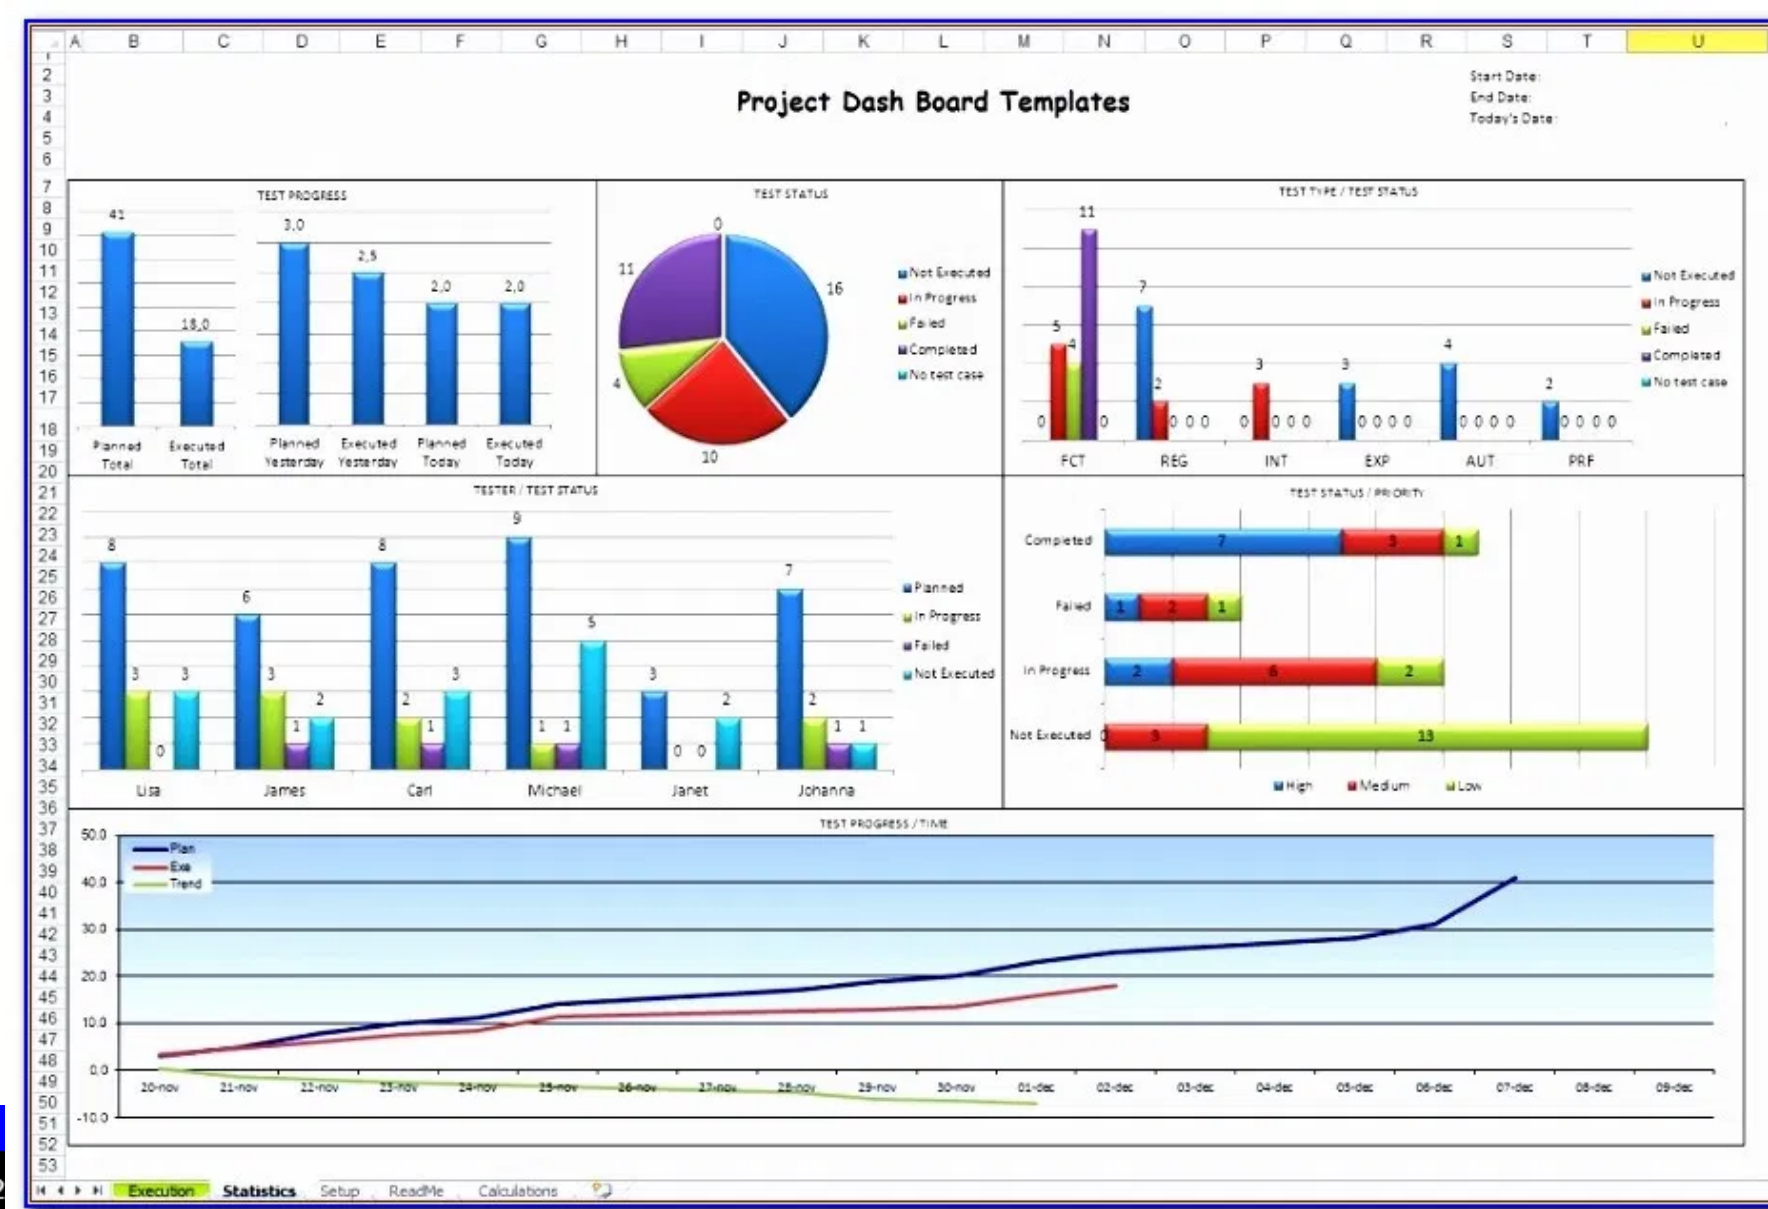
A B C D E F G H I J K L M N O P Q R S T U

Project Dash Board Templates

Start Date:
End Date:
Today's Date:

TEST PROGRESS

41
18,0
Planned Total
Executed Total

3,0
2,5
2,0
2,0
Planned Yesterday
Executed Yesterday
Planned Today
Executed Today

TEST STATUS

0
16
11
4
10

Not Executed
In Progress
Failed
Completed
No test case

TEST TYPE / TEST STATUS

11
5
4
0
0
7
2
0 0 0
0
3
0 0 0
3
0 0 0 0
4
0 0 0 0
2
0 0 0 0
FCT
REG
INT
EXP
AUT
PRF

Not Executed
In Progress
Failed
Completed
No test case

TESTER / TEST STATUS

8
3
0
3
6
3
1
2
8
2
1
3
9
1
1
5
3
0
0
2
7
2
1
1
Lisa
James
Carl
Michael
Janet
Johanna

Planned
In Progress
Failed
Not Executed

TEST STATUS / PRIORITY

Completed
7
3
1
Failed
1
2
1
In Progress
2
6
2
Not Executed
0
3
13

High
Medium
Low

TEST PROGRESS / TIME

50.0
40.0
30.0
20.0
10.0
0.0
-10.0

Plan
Exe
Trend

20-nov
21-nov
22-nov
23-nov
24-nov
25-nov
26-nov
27-nov
28-nov
29-nov
30-nov
01-dec
02-dec
03-dec
04-dec
05-dec
06-dec
07-dec
08-dec
09-dec

Execution
Statistics
Setup
ReadMe
Calculations